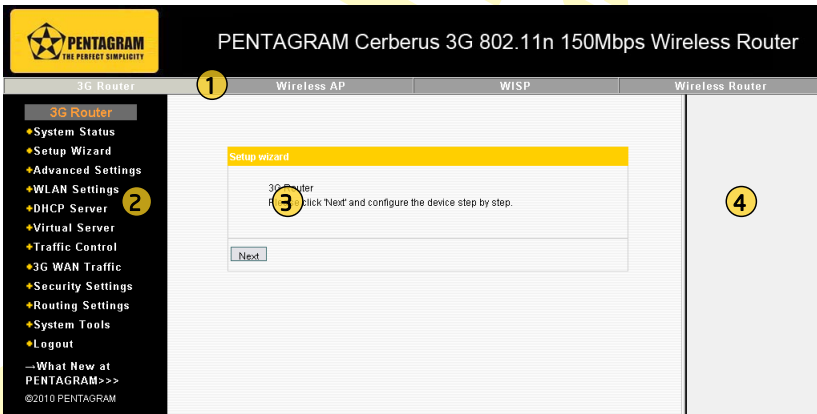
PENTAGRAM
THE PERFECT SIMPLICITY

PENTAGRAM Cerberus 3G 802.11n 150Mbps Wireless Router

3G Router
1
Wireless AP
WISP
Wireless Router

3G Router
•System Status
•Setup Wizard
•Advanced Settings
•WLAN Settings
2
•DHCP Server
•Virtual Server
•Traffic Control
•3G WAN Traffic
•Security Settings
•Routing Settings
•System Tools
•Logout
→What New at PENTAGRAM>>>
©2010 PENTAGRAM

Setup wizard
3G Router
3
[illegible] click 'Next' and configure the device step by step.
Next

4